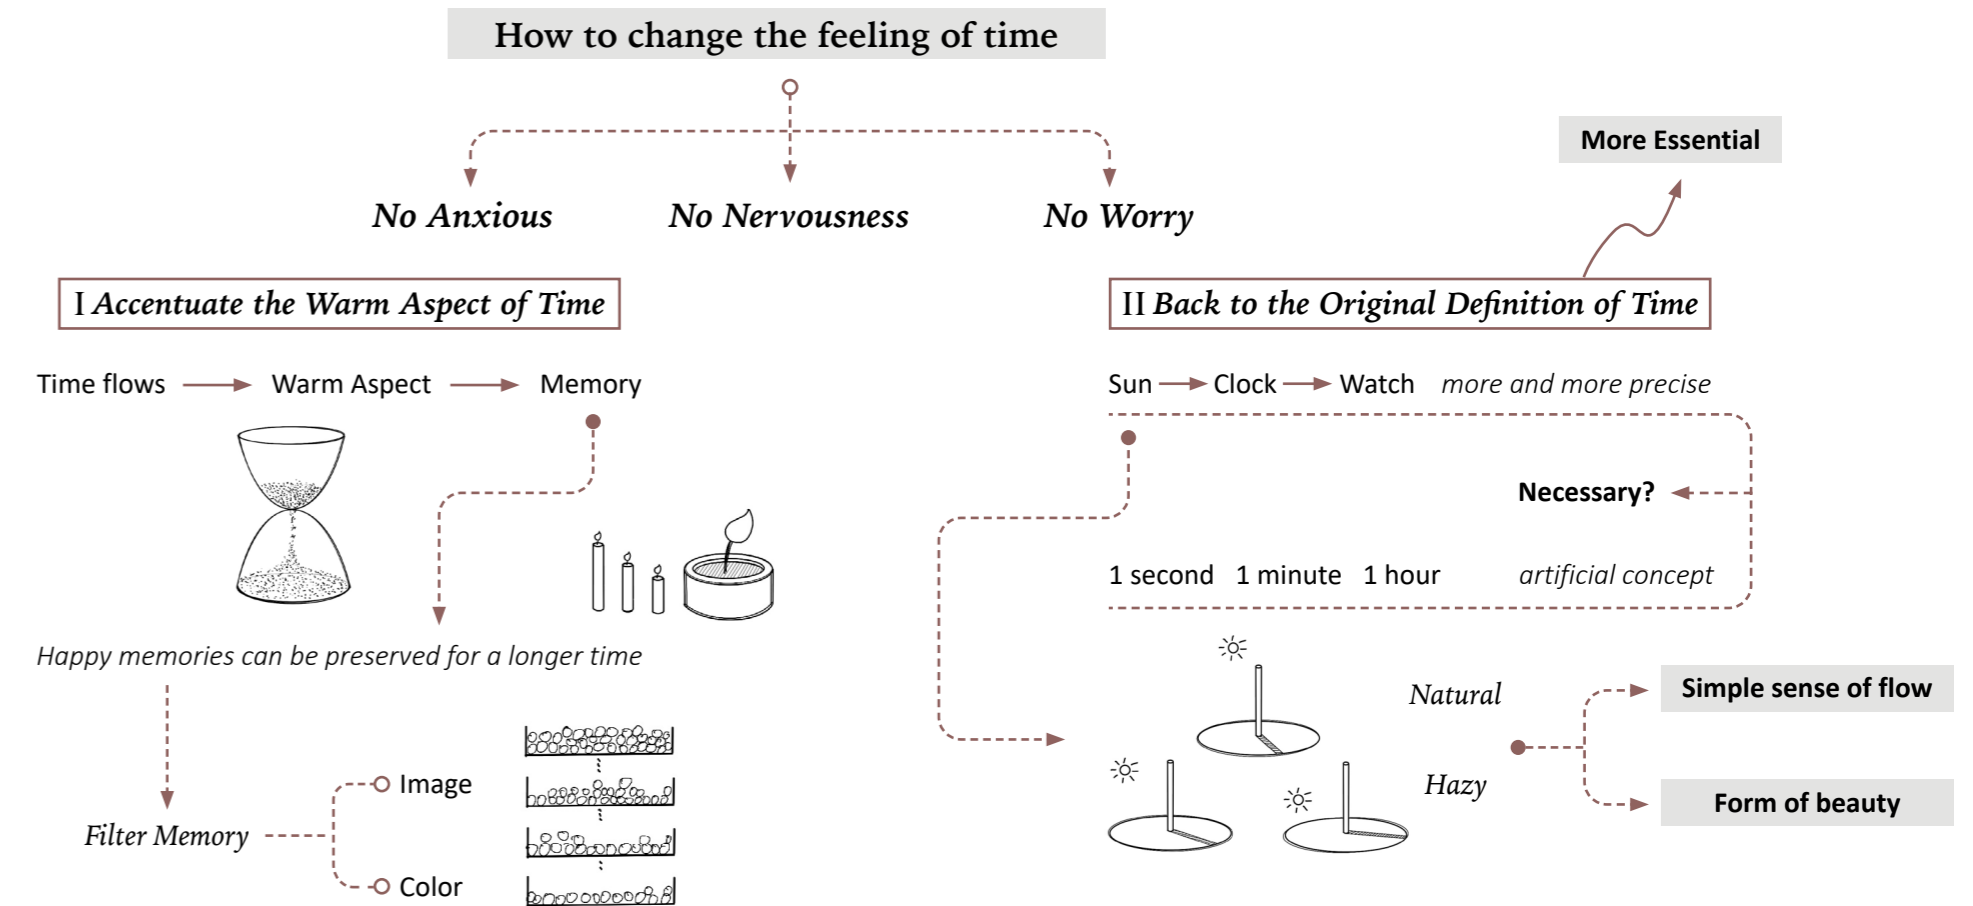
How to change the feeling of time

No Anxious

No Nervousness

No Worry

More Essential

I Accentuate the Warm Aspect of Time

II Back to the Original Definition of Time

Time flows → Warm Aspect → Memory

Sun → Clock → Watch more and more precise

Necessary?

1 second 1 minute 1 hour artificial concept

Happy memories can be preserved for a longer time

Natural

Hazy

Simple sense of flow

Form of beauty

Image

Filter Memory

Color